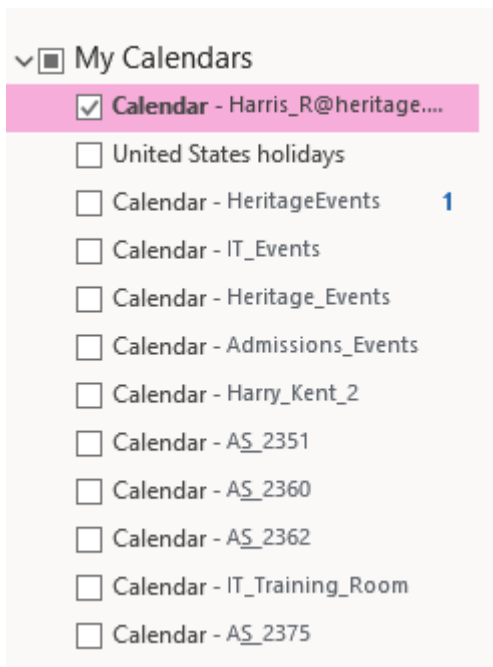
My Calendars

Calendar - Harris_R@heritage....

United States holidays

Calendar - HeritageEvents 1

Calendar - IT_Events

Calendar - Heritage_Events

Calendar - Admissions_Events

Calendar - Harry_Kent_2

Calendar - AS_2351

Calendar - AS_2360

Calendar - AS_2362

Calendar - IT_Training_Room

Calendar - AS_2375